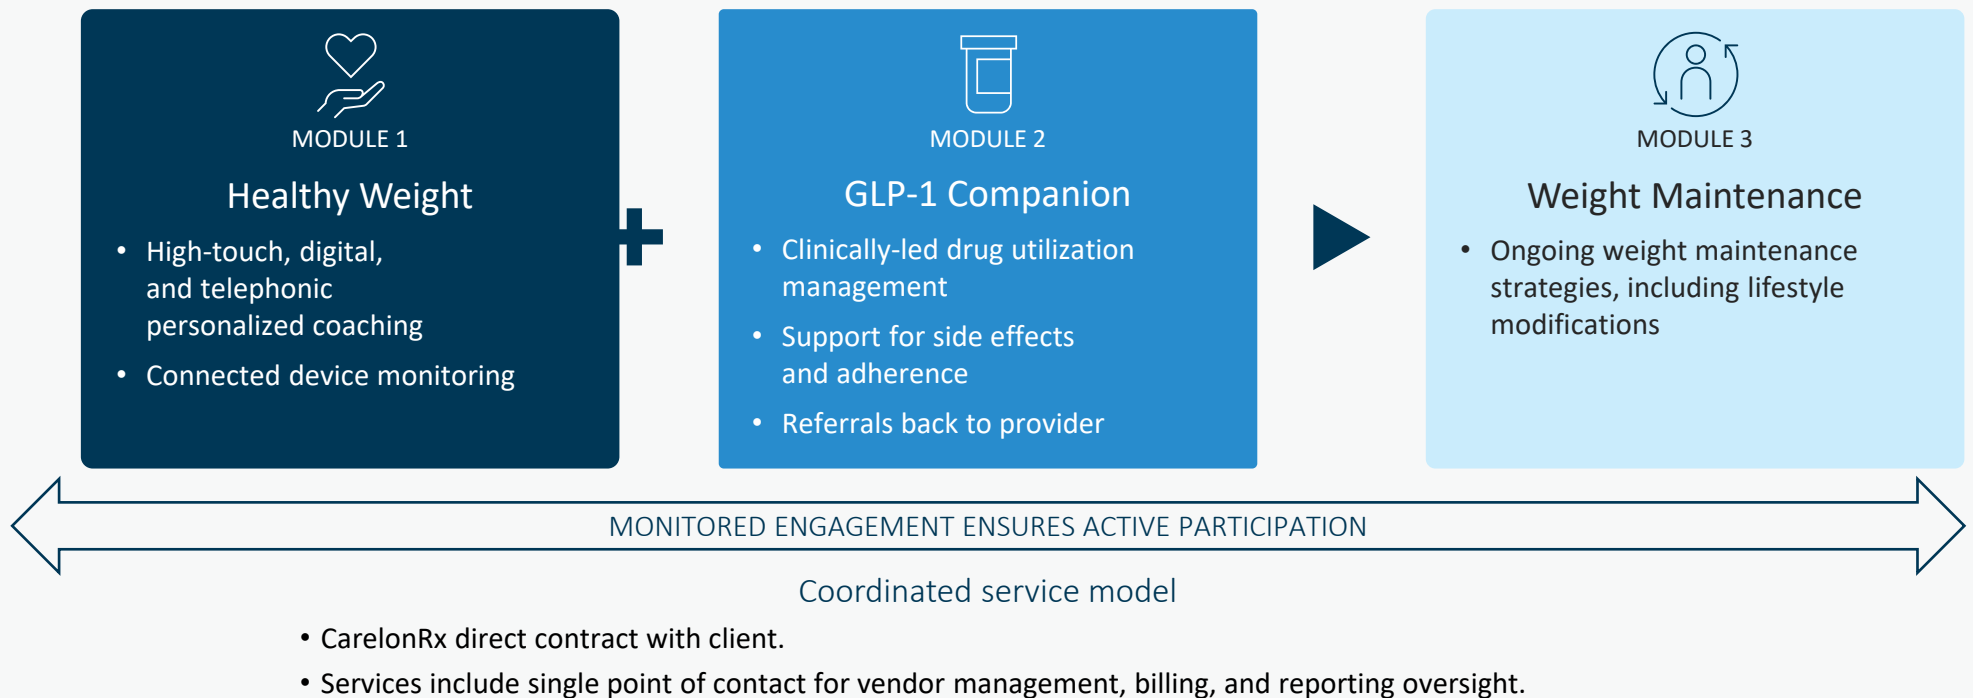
MODULE 1

Healthy Weight

- High-touch, digital, and telephonic personalized coaching
- Connected device monitoring

MODULE 2

GLP-1 Companion

- Clinically-led drug utilization management
- Support for side effects and adherence
- Referrals back to provider

MODULE 3

Weight Maintenance

- Ongoing weight maintenance strategies, including lifestyle modifications

MONITORED ENGAGEMENT ENSURES ACTIVE PARTICIPATION

Coordinated service model

- CarelonRx direct contract with client.
- Services include single point of contact for vendor management, billing, and reporting oversight.